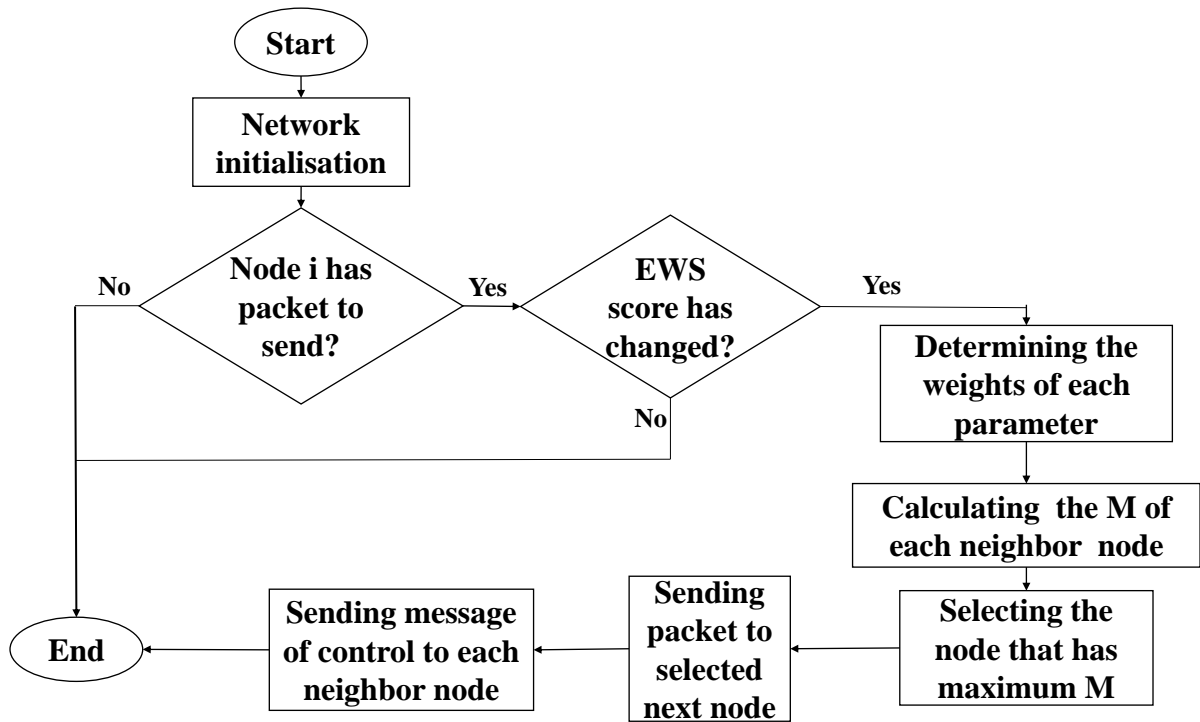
Start

Network initialisation

Node i has packet to send?

No

Yes

EWS score has changed?

Yes

No

Determining the weights of each parameter

Calculating the M of each neighbor node

Selecting the node that has maximum M

Sending packet to selected next node

Sending message of control to each neighbor node

End